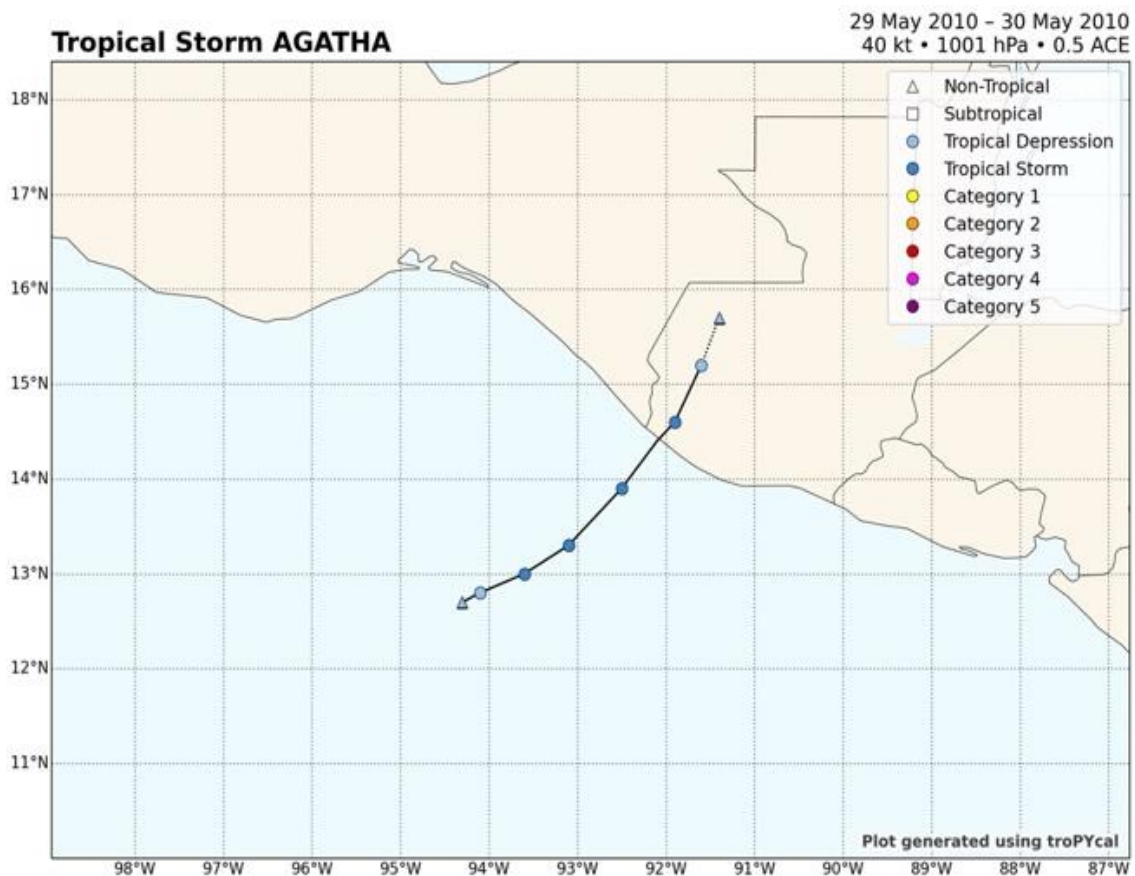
Tropical Storm AGATHA

29 May 2010 – 30 May 2010
40 kt • 1001 hPa • 0.5 ACE

Non-Tropical
Subtropical
Tropical Depression
Tropical Storm
Category 1
Category 2
Category 3
Category 4
Category 5

18°N
17°N
16°N
15°N
14°N
13°N
12°N
11°N

98°W
97°W
96°W
95°W
94°W
93°W
92°W
91°W
90°W
89°W
88°W
87°W

Plot generated using troPYcal